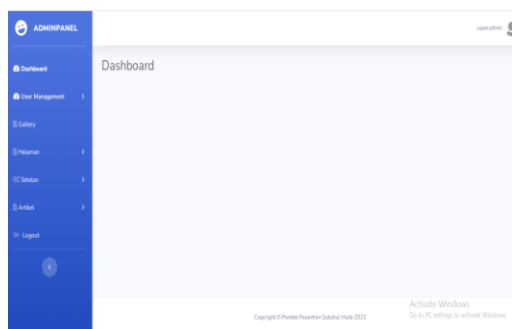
ADMINPANEL

superadmin

Dashboard

User Management

Gallery

Halaman

Setelan

Artikel

Logout

Dashboard

Copyright © Pondok Pesantren Subulul Huda 2022

Activate Windows
Go to PC settings to activate Windows